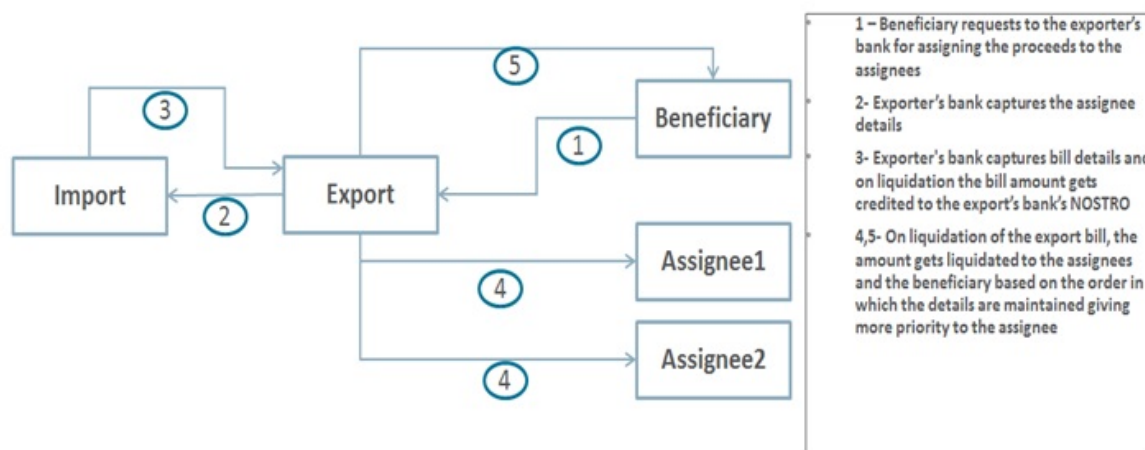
5

3

Beneficiary

1

Import

Export

2

Assignee1

4

Assignee2

4

1 – Beneficiary requests to the exporter's bank for assigning the proceeds to the assignees

2- Exporter's bank captures the assignee details

3- Exporter's bank captures bill details and on liquidation the bill amount gets credited to the export's bank's NOSTRO

4,5- On liquidation of the export bill, the amount gets liquidated to the assignees and the beneficiary based on the order in which the details are maintained giving more priority to the assignee